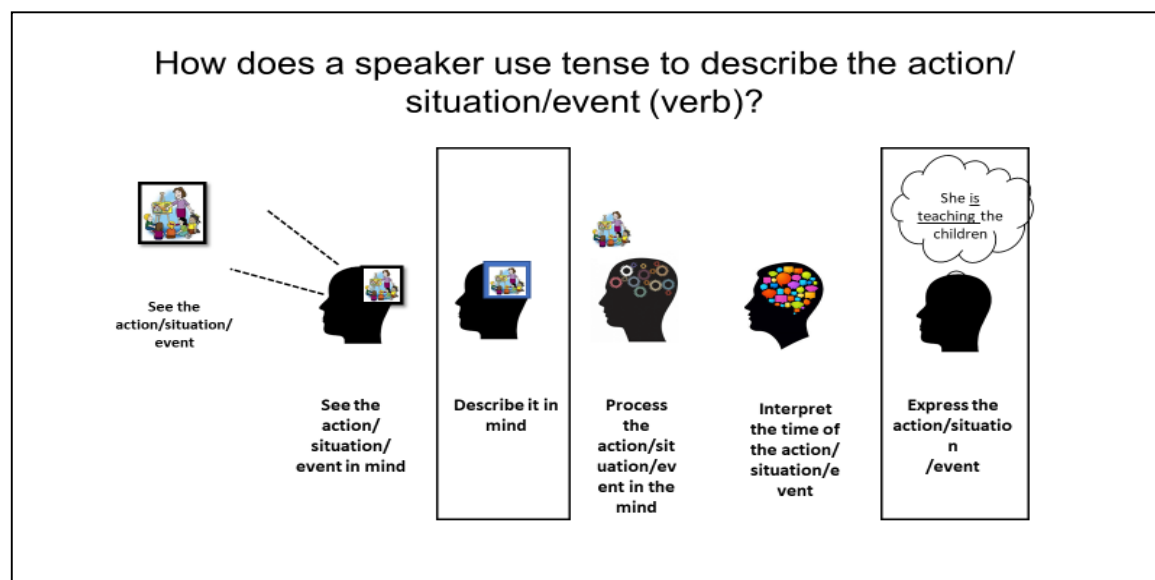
How does a speaker use tense to describe the action/ situation/event (verb)?

See the action/situation/ event

See the action/ situation/ event in mind

Describe it in mind

Process the action/situation/event in the mind

Interpret the time of the action/ situation/event

She is teaching the children

Express the action/situation /event